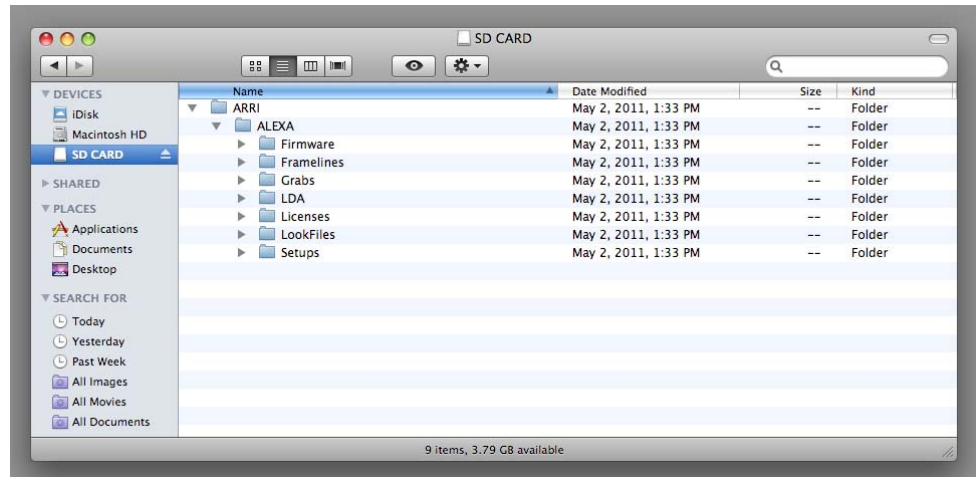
SD CARD

DEVICES
iDisk
Macintosh HD
SD CARD
SHARED
PLACES
Applications
Documents
Desktop
SEARCH FOR
Today
Yesterday
Past Week
All Images
All Movies
All Documents

| Name | Date Modified | Size | Kind |
|---|---|---|---|
| ARRI | May 2, 2011, 1:33 PM | -- | Folder |
| ALEXA | May 2, 2011, 1:33 PM | -- | Folder |
| Firmware | May 2, 2011, 1:33 PM | -- | Folder |
| Framelines | May 2, 2011, 1:33 PM | -- | Folder |
| Grabs | May 2, 2011, 1:33 PM | -- | Folder |
| LDA | May 2, 2011, 1:33 PM | -- | Folder |
| Licenses | May 2, 2011, 1:33 PM | -- | Folder |
| LookFiles | May 2, 2011, 1:33 PM | -- | Folder |
| Setups | May 2, 2011, 1:33 PM | -- | Folder |

9 items, 3.79 GB available